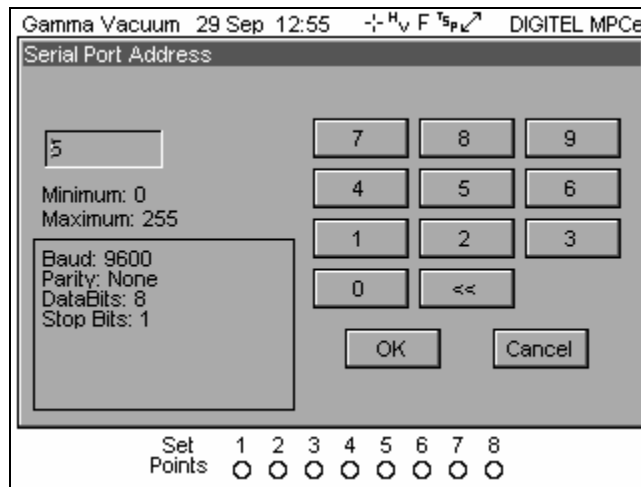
Gamma Vacuum 29 Sep 12:55 ⊹ $^{H}V$ F $^{T}S_{P}$ ↗ DIGITEL MPCe

Serial Port Address

5

Minimum: 0
Maximum: 255

Baud: 9600
Parity: None
DataBits: 8
Stop Bits: 1

| 7 | 8 | 9 |
|---|---|---|
| 4 | 5 | 6 |
| 1 | 2 | 3 |
| 0 | << | |

OK Cancel

Set Points 1 2 3 4 5 6 7 8